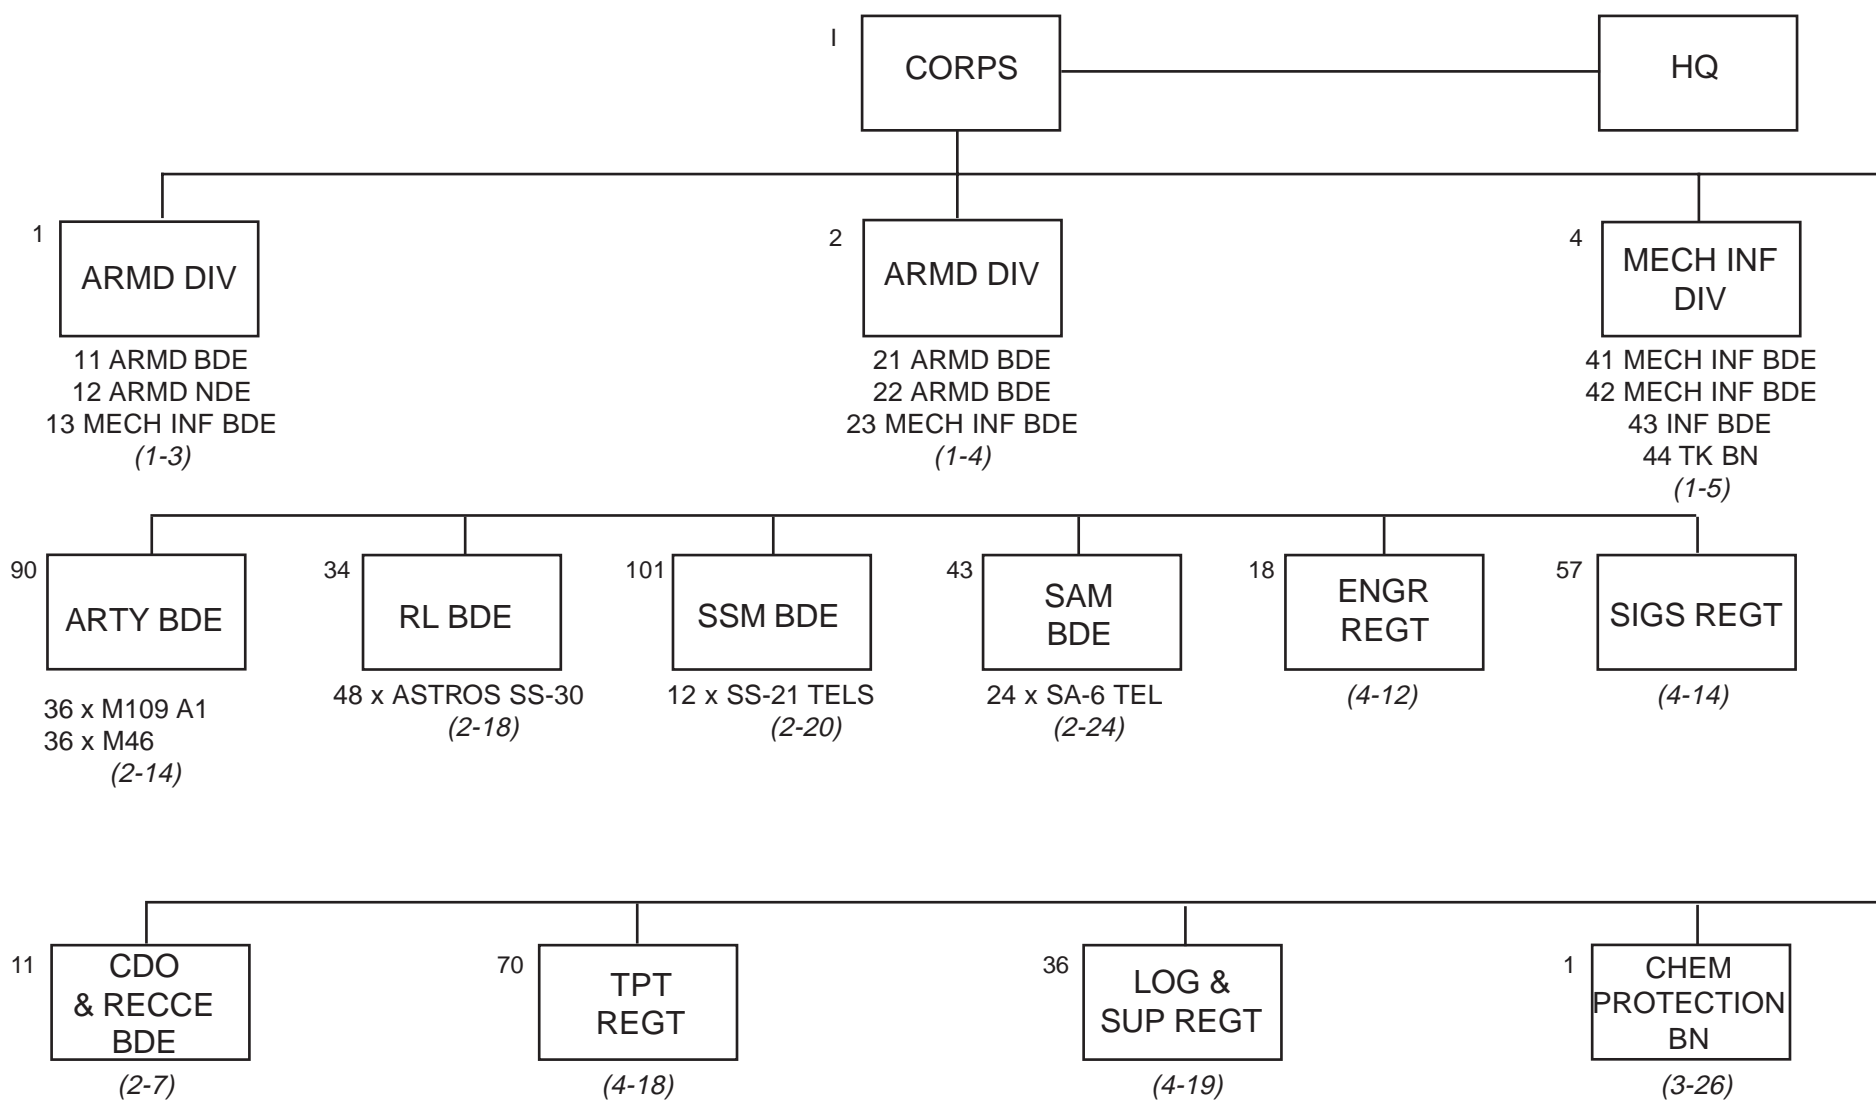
I CORPS

HQ

1 ARMD DIV
11 ARMD BDE
12 ARMD NDE
13 MECH INF BDE
(1-3)

2 ARMD DIV
21 ARMD BDE
22 ARMD BDE
23 MECH INF BDE
(1-4)

4 MECH INF DIV
41 MECH INF BDE
42 MECH INF BDE
43 INF BDE
44 TK BN
(1-5)

90 ARTY BDE
36 x M109 A1
36 x M46
(2-14)

34 RL BDE
48 x ASTROS SS-30
(2-18)

101 SSM BDE
12 x SS-21 TELS
(2-20)

43 SAM BDE
24 x SA-6 TEL
(2-24)

18 ENGR REGT
(4-12)

57 SIGS REGT
(4-14)

11 CDO & RECCE BDE
(2-7)

70 TPT REGT
(4-18)

36 LOG & SUP REGT
(4-19)

1 CHEM PROTECTION BN
(3-26)